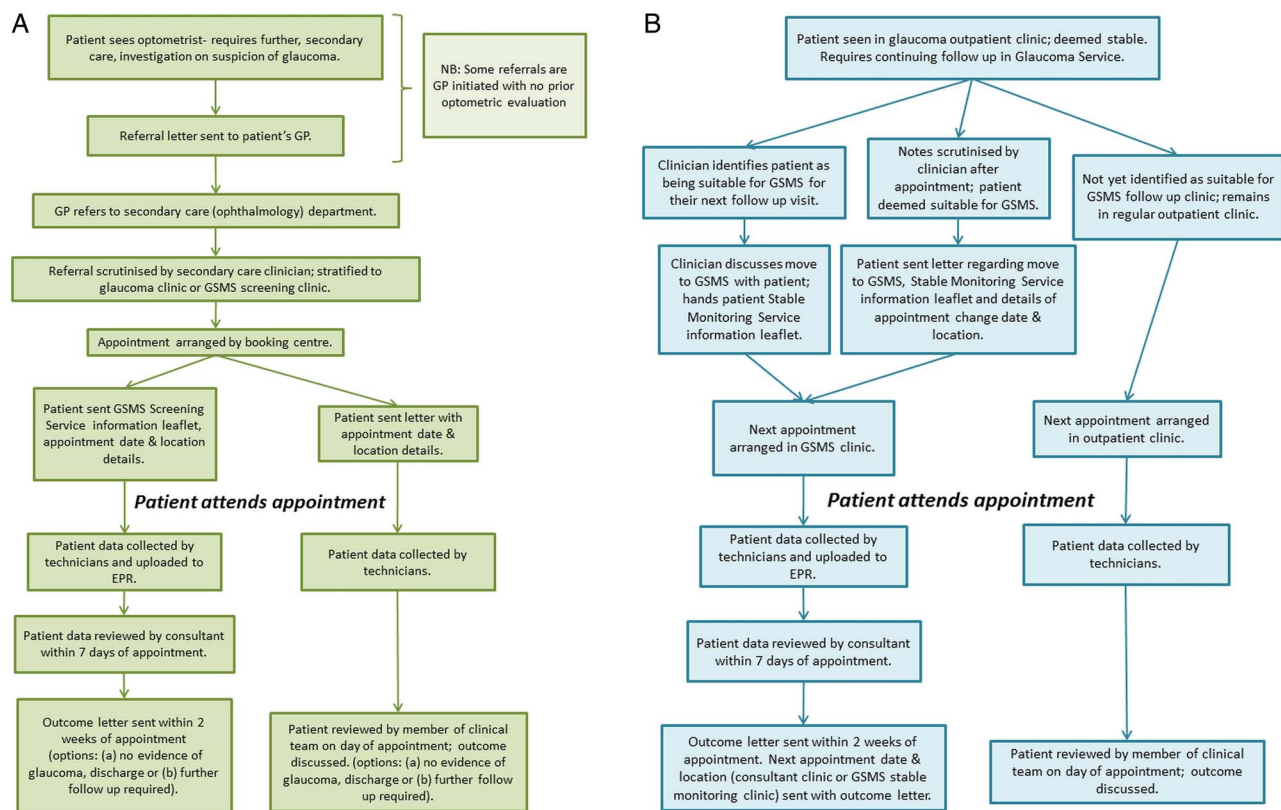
A

Patient sees optometrist- requires further, secondary care, investigation on suspicion of glaucoma.

Referral letter sent to patient's GP.

NB: Some referrals are GP initiated with no prior optometric evaluation

GP refers to secondary care (ophthalmology) department.

Referral scrutinised by secondary care clinician; stratified to glaucoma clinic or GSMS screening clinic.

Appointment arranged by booking centre.

Patient sent GSMS Screening Service information leaflet, appointment date & location details.

Patient sent letter with appointment date & location details.

Patient attends appointment

Patient data collected by technicians and uploaded to EPR.

Patient data collected by technicians.

Patient data reviewed by consultant within 7 days of appointment.

Outcome letter sent within 2 weeks of appointment (options: (a) no evidence of glaucoma, discharge or (b) further follow up required).

Patient reviewed by member of clinical team on day of appointment; outcome discussed. (options: (a) no evidence of glaucoma, discharge or (b) further follow up required).

B

Patient seen in glaucoma outpatient clinic; deemed stable. Requires continuing follow up in Glaucoma Service.

Clinician identifies patient as being suitable for GSMS for their next follow up visit.

Notes scrutinised by clinician after appointment; patient deemed suitable for GSMS.

Not yet identified as suitable for GSMS follow up clinic; remains in regular outpatient clinic.

Clinician discusses move to GSMS with patient; hands patient Stable Monitoring Service information leaflet.

Patient sent letter regarding move to GSMS, Stable Monitoring Service information leaflet and details of appointment change date & location.

Next appointment arranged in GSMS clinic.

Next appointment arranged in outpatient clinic.

Patient attends appointment

Patient data collected by technicians and uploaded to EPR.

Patient data collected by technicians.

Patient data reviewed by consultant within 7 days of appointment.

Outcome letter sent within 2 weeks of appointment. Next appointment date & location (consultant clinic or GSMS stable monitoring clinic) sent with outcome letter.

Patient reviewed by member of clinical team on day of appointment; outcome discussed.